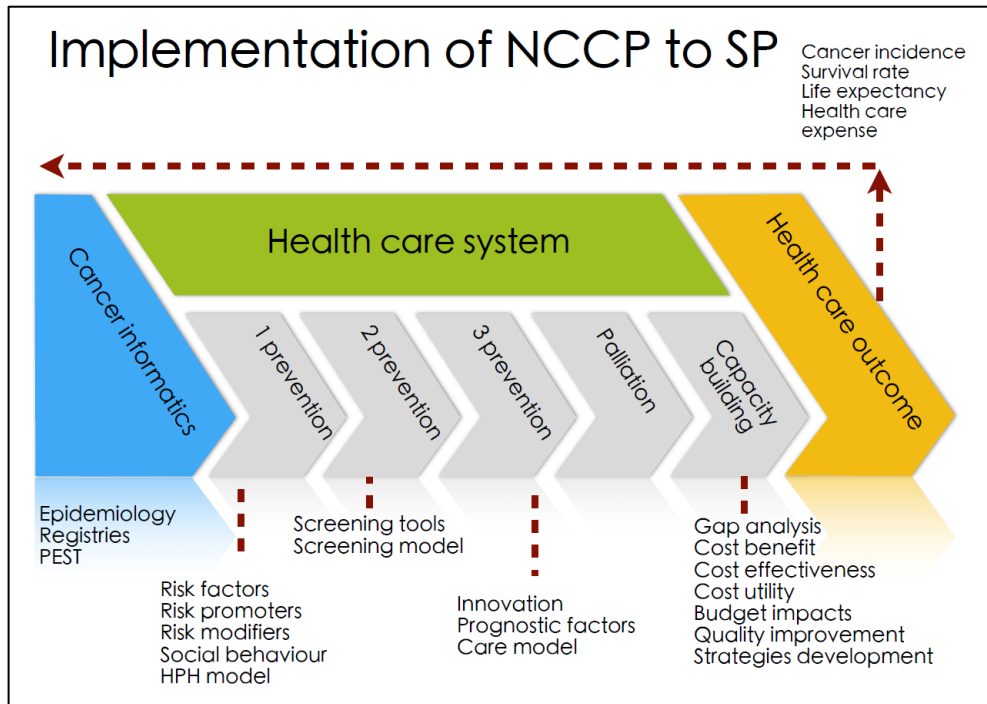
Implementation of NCCP to SP

Cancer incidence
Survival rate
Life expectancy
Health care expense

Health care system

Cancer informatics

1 prevention

2 prevention

3 prevention

Palliation

Capacity building

Health care outcome

Epidemiology
Registries
PEST

Risk factors
Risk promoters
Risk modifiers
Social behaviour
HPH model

Screening tools
Screening model

Innovation
Prognostic factors
Care model

Gap analysis
Cost benefit
Cost effectiveness
Cost utility
Budget impacts
Quality improvement
Strategies development